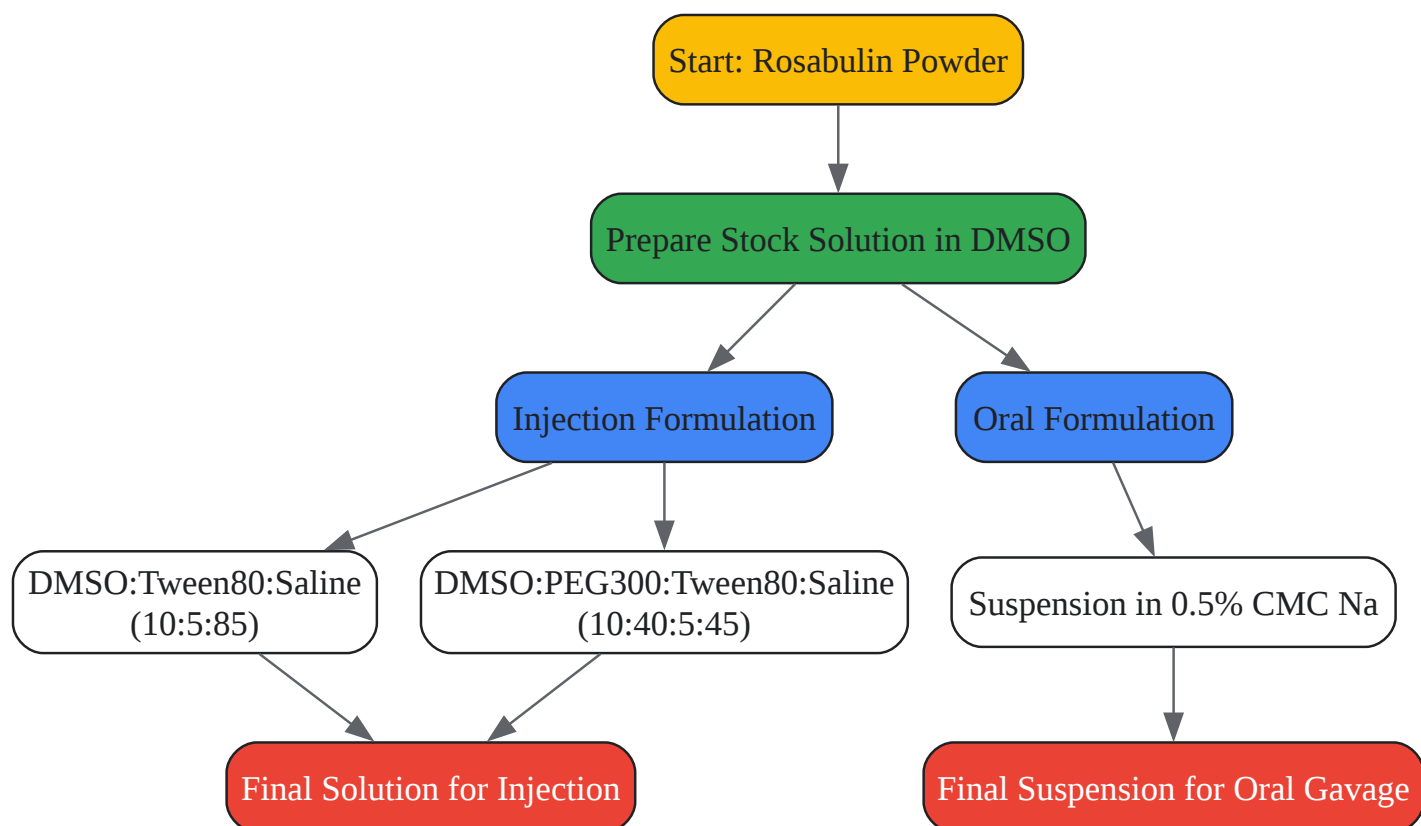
Start: Rosabulin Powder

Prepare Stock Solution in DMSO

Injection Formulation

Oral Formulation

DMSO:Tween80:Saline (10:5:85)

DMSO:PEG300:Tween80:Saline (10:40:5:45)

Suspension in 0.5% CMC Na

Final Solution for Injection

Final Suspension for Oral Gavage